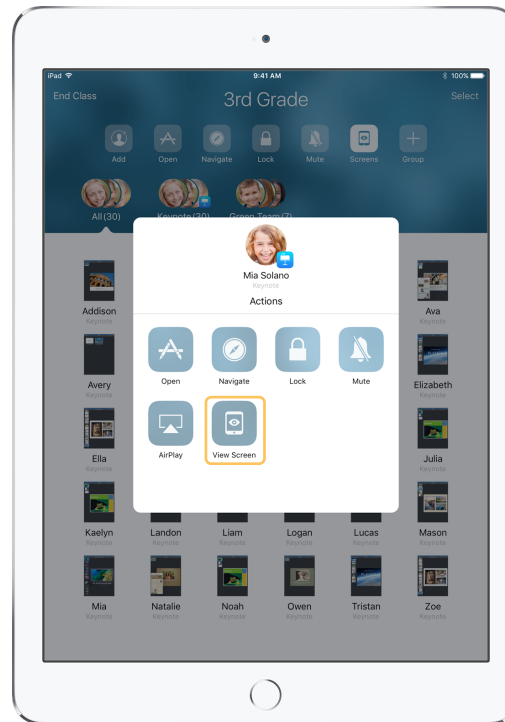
iPad
9:41 AM
100%

End Class
3rd Grade
Select

Add
Open
Navigate
Lock
Mute
Screens
Group

All (30)
Keynote (30)
Green Team (7)

Mia Solano
Keynote
Actions

Open
Navigate
Lock
Mute
AirPlay
View Screen

Addison
Keynote
Ava
Keynote
Avery
Keynote
Elizabeth
Keynote
Ella
Keynote
Julia
Keynote
Kaelyn
Keynote
Landon
Keynote
Liam
Keynote
Logan
Keynote
Lucas
Keynote
Mason
Keynote
Mia
Keynote
Natalie
Keynote
Noah
Keynote
Owen
Keynote
Tristan
Keynote
Zoe
Keynote